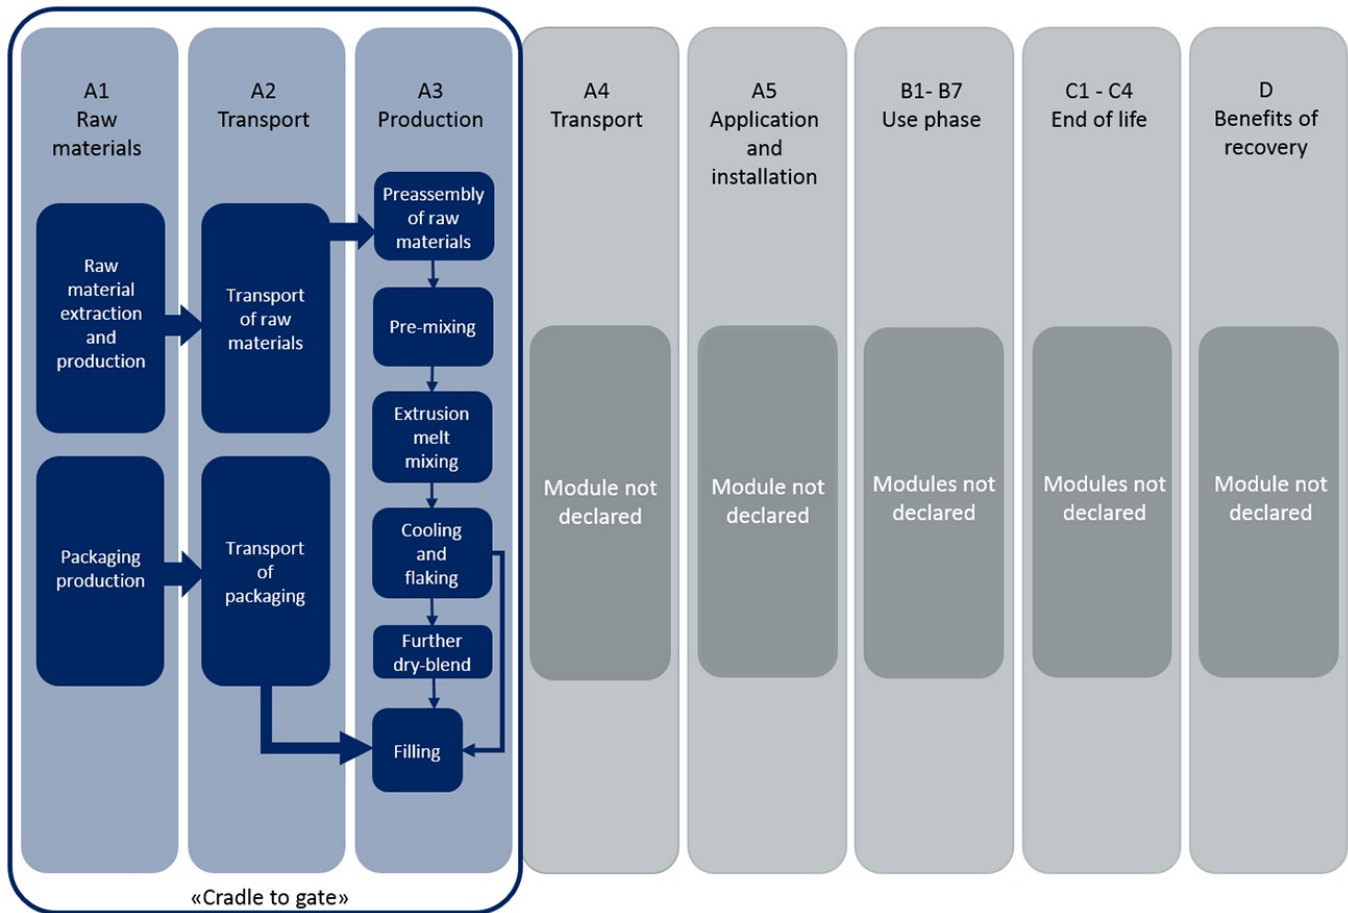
A1
Raw
materials

Raw material extraction and production

Packaging production

A2
Transport

Transport of raw materials

Transport of packaging

A3
Production

Preassembly of raw materials

Pre-mixing

Extrusion melt mixing

Cooling and flaking

Further dry-blend

Filling

A4
Transport

Module not declared

A5
Application and installation

Module not declared

B1- B7
Use phase

Modules not declared

C1 - C4
End of life

Modules not declared

D
Benefits of recovery

Module not declared

«Cradle to gate»